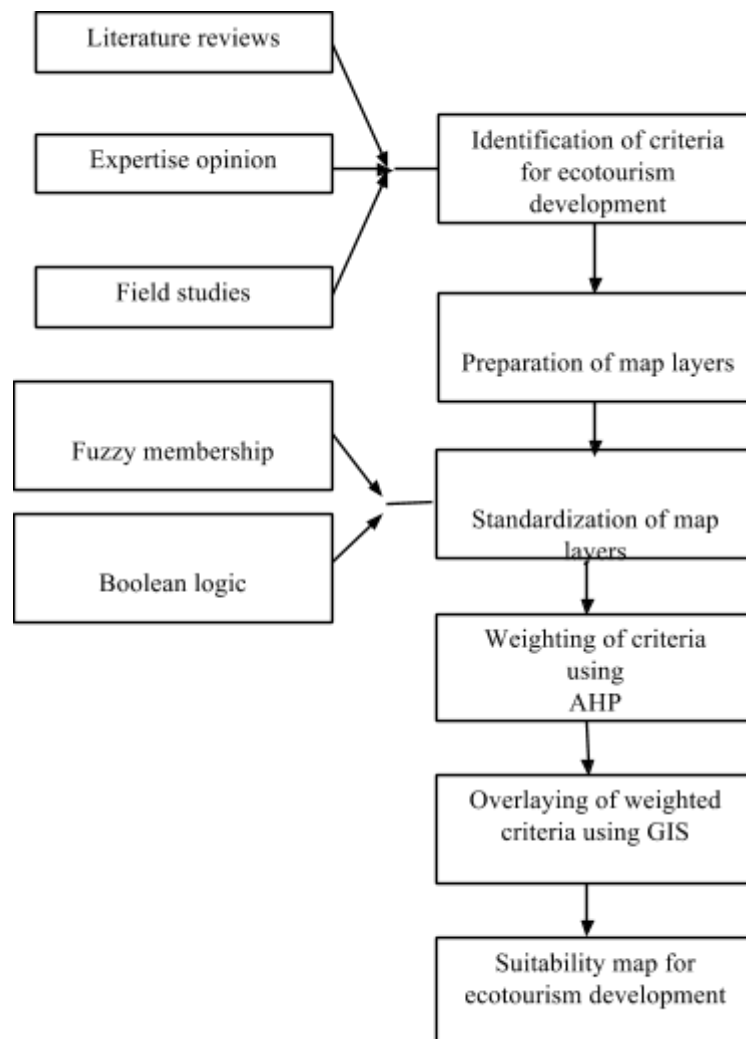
Literature reviews

Expertise opinion

Field studies

Identification of criteria for ecotourism development

Preparation of map layers

Fuzzy membership

Boolean logic

Standardization of map layers

Weighting of criteria using AHP

Overlaying of weighted criteria using GIS

Suitability map for ecotourism development